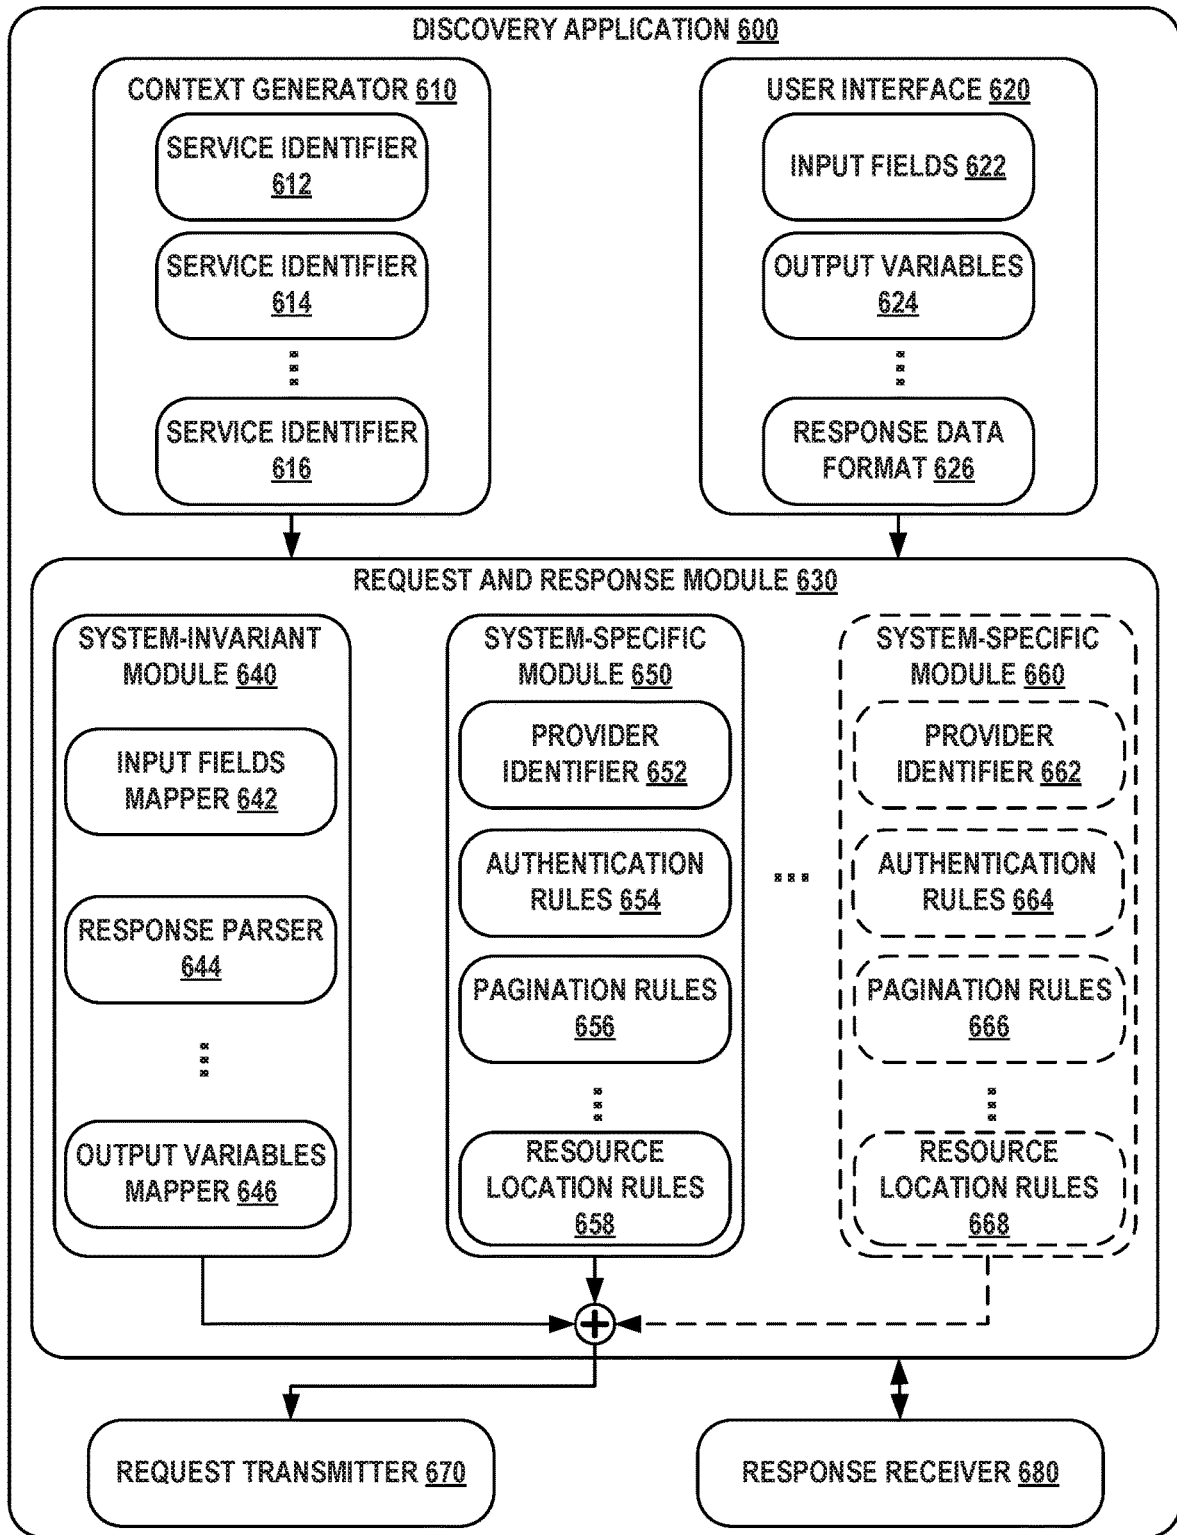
DISCOVERY APPLICATION 600

CONTEXT GENERATOR 610

SERVICE IDENTIFIER 612

SERVICE IDENTIFIER 614

...

SERVICE IDENTIFIER 616

USER INTERFACE 620

INPUT FIELDS 622

OUTPUT VARIABLES 624

...

RESPONSE DATA FORMAT 626

REQUEST AND RESPONSE MODULE 630

SYSTEM-INVARIANT MODULE 640

INPUT FIELDS MAPPER 642

RESPONSE PARSER 644

...

OUTPUT VARIABLES MAPPER 646

SYSTEM-SPECIFIC MODULE 650

PROVIDER IDENTIFIER 652

AUTHENTICATION RULES 654

PAGINATION RULES 656

...

RESOURCE LOCATION RULES 658

...

SYSTEM-SPECIFIC MODULE 660

PROVIDER IDENTIFIER 662

AUTHENTICATION RULES 664

PAGINATION RULES 666

...

RESOURCE LOCATION RULES 668

REQUEST TRANSMITTER 670

RESPONSE RECEIVER 680